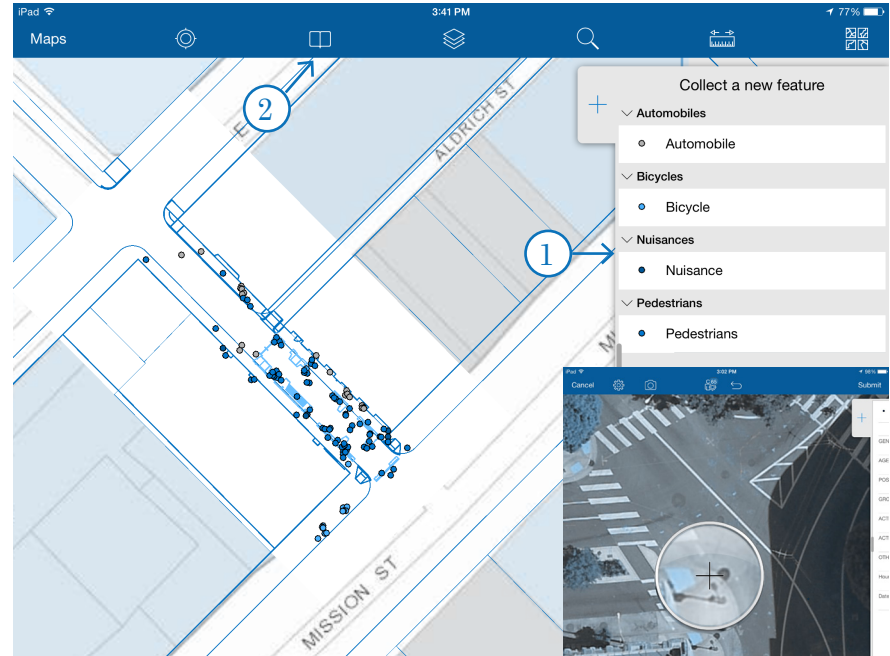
iPad
3:41 PM
77 %

Maps

2

ALDRICH ST

E

Collect a new feature

+

Automobiles

Automobile

Bicycles

Bicycle

1

Nuisances

Nuisance

Pedestrians

Pedestrians

MISSION ST

iPad
3:02 PM
Cancel
Submit
+
GEN
AGE
POS
GRO
ACT
ACT
OTH
Hou
Date